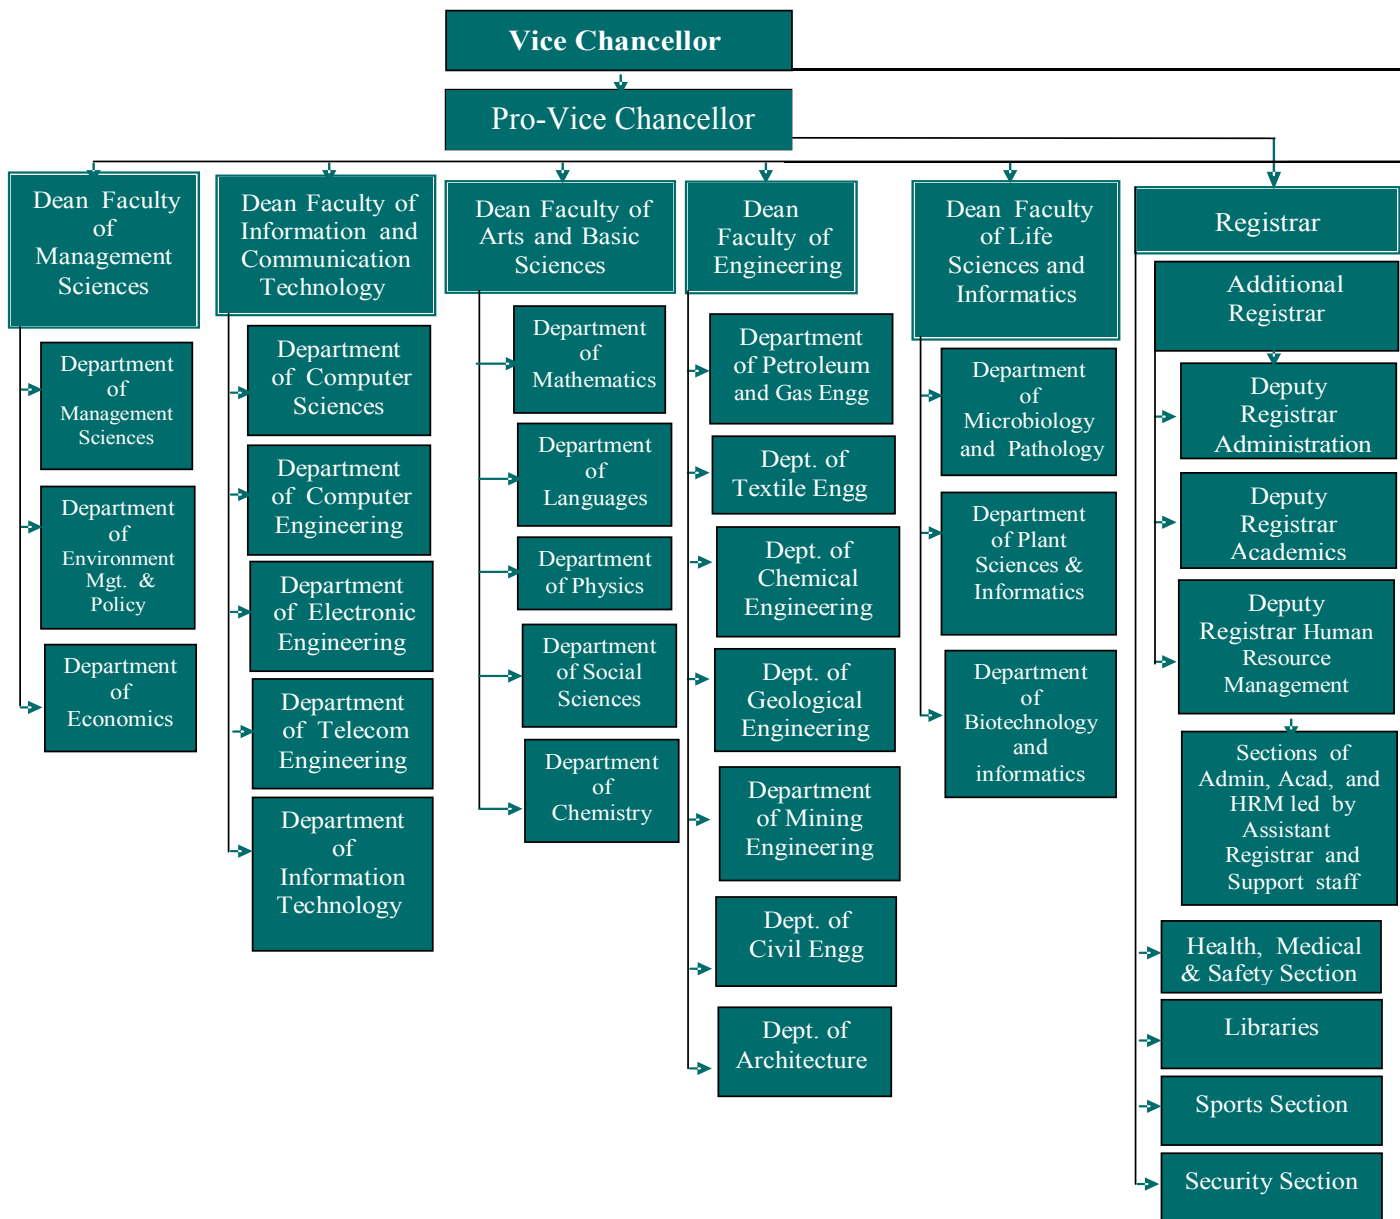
Vice Chancellor

Pro-Vice Chancellor

Dean Faculty of Management Sciences

Department of Management Sciences

Department of Environment Mgt. & Policy

Department of Economics

Dean Faculty of Information and Communication Technology

Department of Computer Sciences

Department of Computer Engineering

Department of Electronic Engineering

Department of Telecom Engineering

Department of Information Technology

Dean Faculty of Arts and Basic Sciences

Department of Mathematics

Department of Languages

Department of Physics

Department of Social Sciences

Department of Chemistry

Dean Faculty of Engineering

Department of Petroleum and Gas Engg

Dept. of Textile Engg

Dept. of Chemical Engineering

Dept. of Geological Engineering

Department of Mining Engineering

Dept. of Civil Engg

Dept. of Architecture

Dean Faculty of Life Sciences and Informatics

Department of Microbiology and Pathology

Department of Plant Sciences & Informatics

Department of Biotechnology and informatics

Registrar

Additional Registrar

Deputy Registrar Administration

Deputy Registrar Academics

Deputy Registrar Human Resource Management

Sections of Admin, Acad, and HRM led by Assistant Registrar and Support staff

Health, Medical & Safety Section

Libraries

Sports Section

Security Section